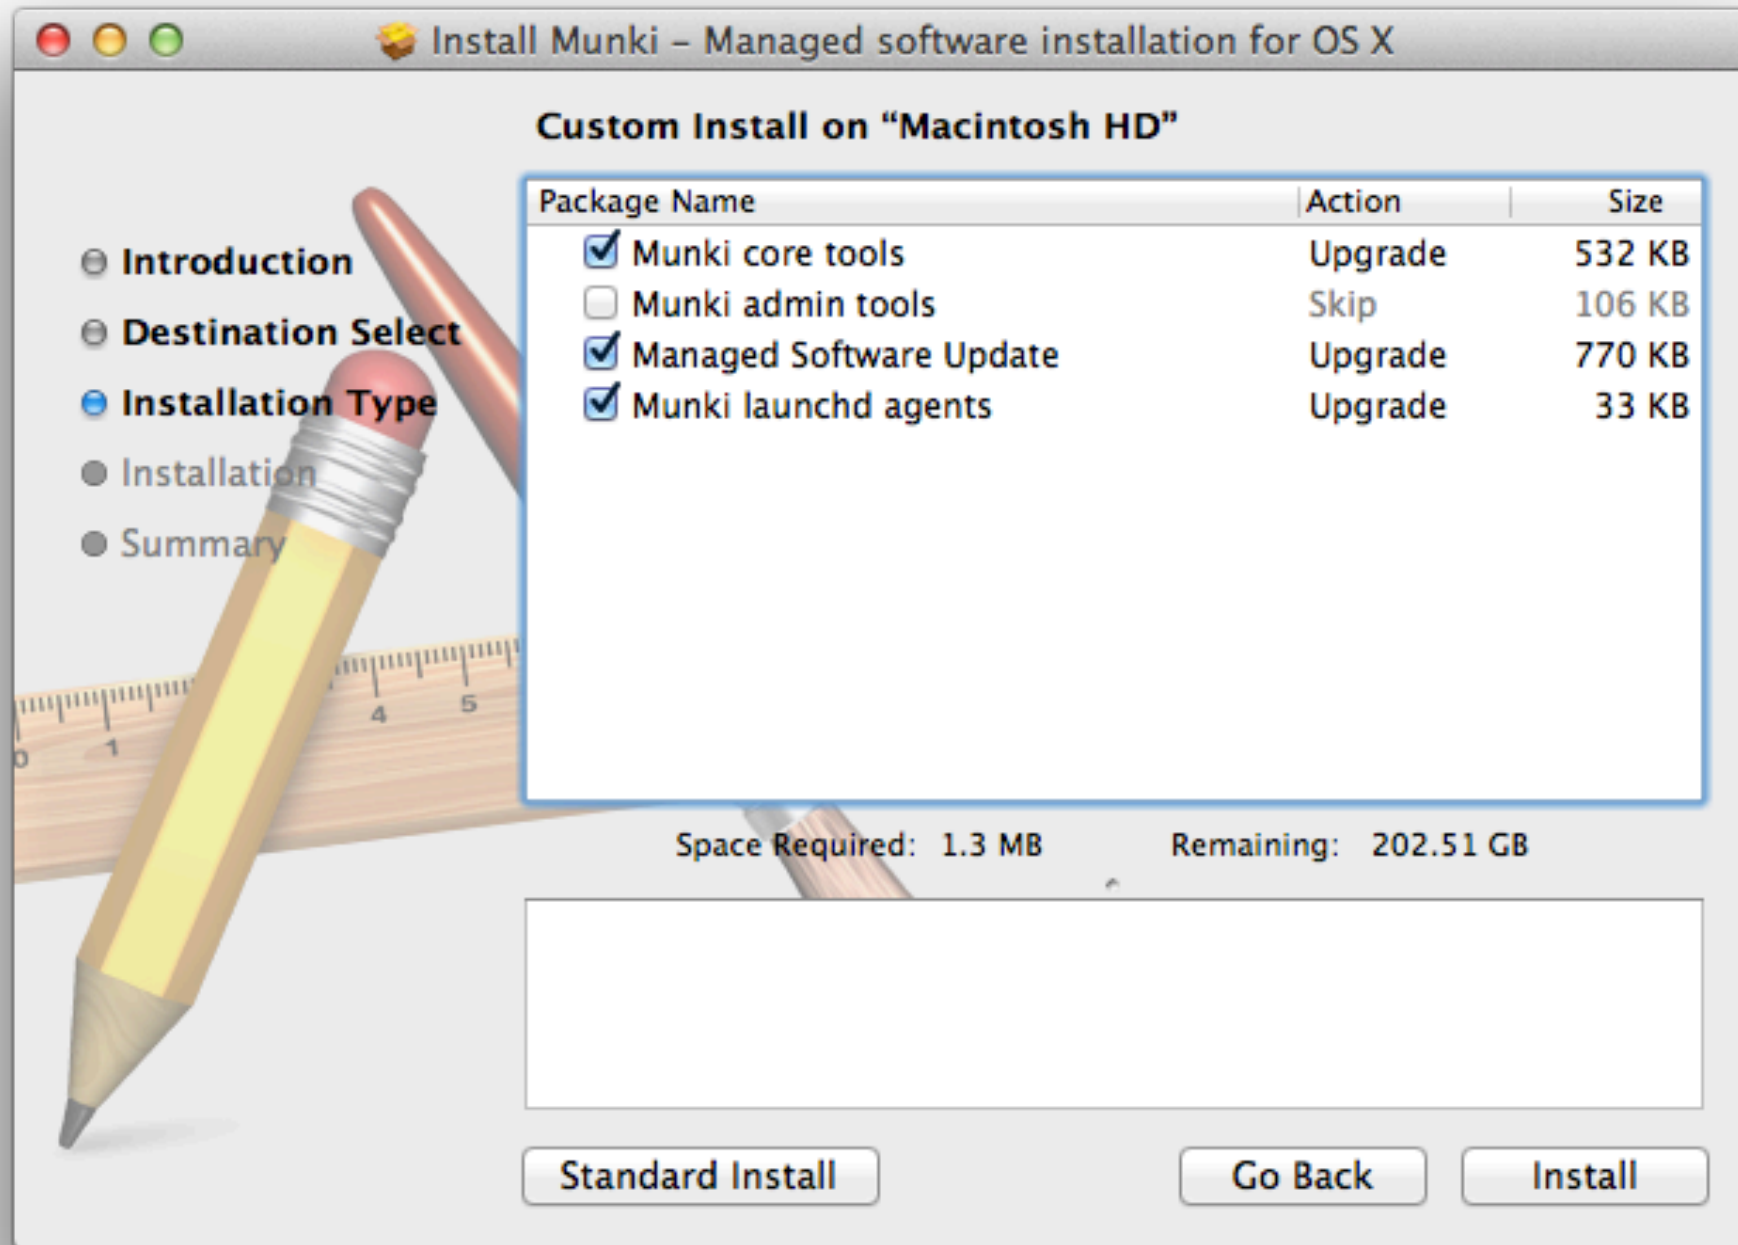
Install Munki – Managed software installation for OS X

Custom Install on “Macintosh HD”

Introduction
Destination Select
Installation Type
Installation
Summary

| Package Name | Action | Size |
|---|---|---|
| Munki core tools | Upgrade | 532 KB |
| Munki admin tools | Skip | 106 KB |
| Managed Software Update | Upgrade | 770 KB |
| Munki launchd agents | Upgrade | 33 KB |

Space Required: 1.3 MB Remaining: 202.51 GB

Standard Install
Go Back
Install